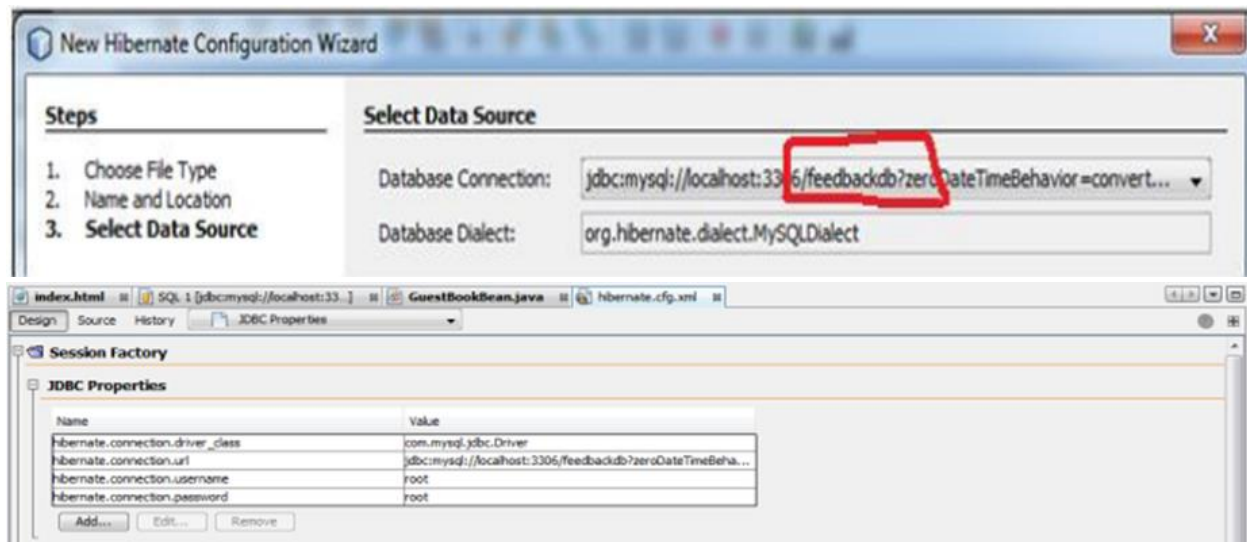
New Hibernate Configuration Wizard

Steps

1. Choose File Type
2. Name and Location
3. Select Data Source

Select Data Source

Database Connection: jdbc:mysql://localhost:3306/feedbackdb?zeroDateTimeBehavior=convert...

Database Dialect: org.hibernate.dialect.MySQLDialect

index.html | SQL 1 [jdbc:mysql://localhost:33...] | GuestBookBean.java | hibernate.cfg.xml

Design | Source | History | JDBC Properties

Session Factory

JDBC Properties

| Name | Value |
|---|---|
| hibernate.connection.driver_class | com.mysql.jdbc.Driver |
| hibernate.connection.url | jdbc:mysql://localhost:3306/feedbackdb?zeroDateTimeBeha... |
| hibernate.connection.username | root |
| hibernate.connection.password | root |

Add... | Edit... | Remove